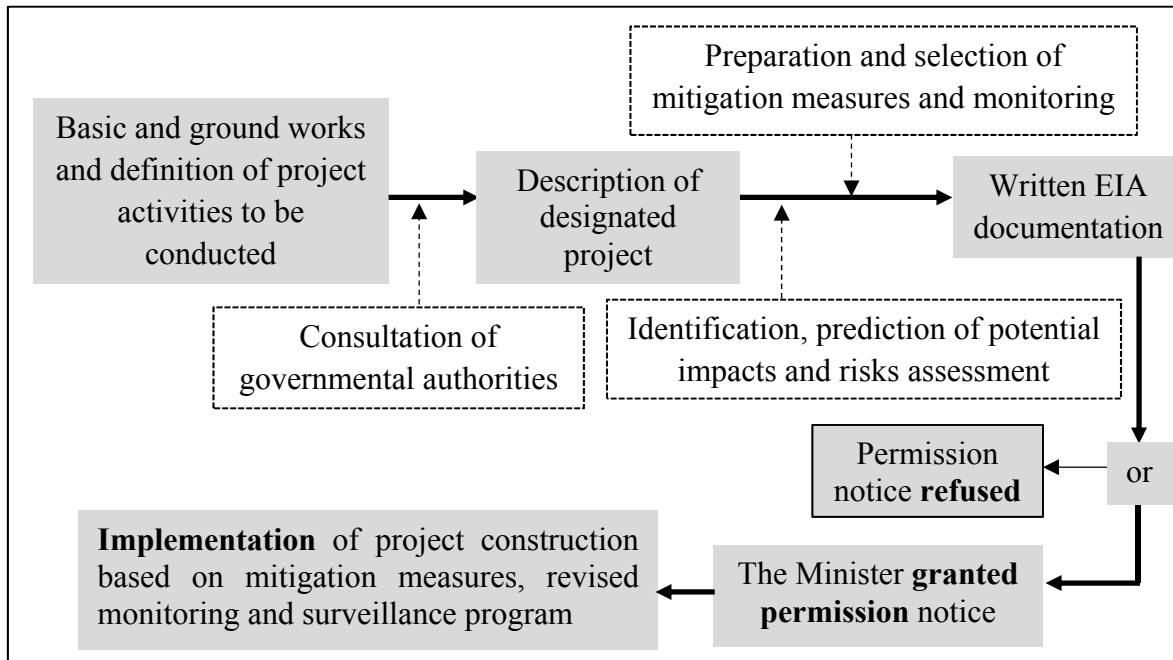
Preparation and selection of mitigation measures and monitoring

Basic and ground works and definition of project activities to be conducted

Description of designated project

Written EIA documentation

Consultation of governmental authorities

Identification, prediction of potential impacts and risks assessment

Permission notice **refused**

or

**Implementation** of project construction based on mitigation measures, revised monitoring and surveillance program

The Minister **granted permission** notice